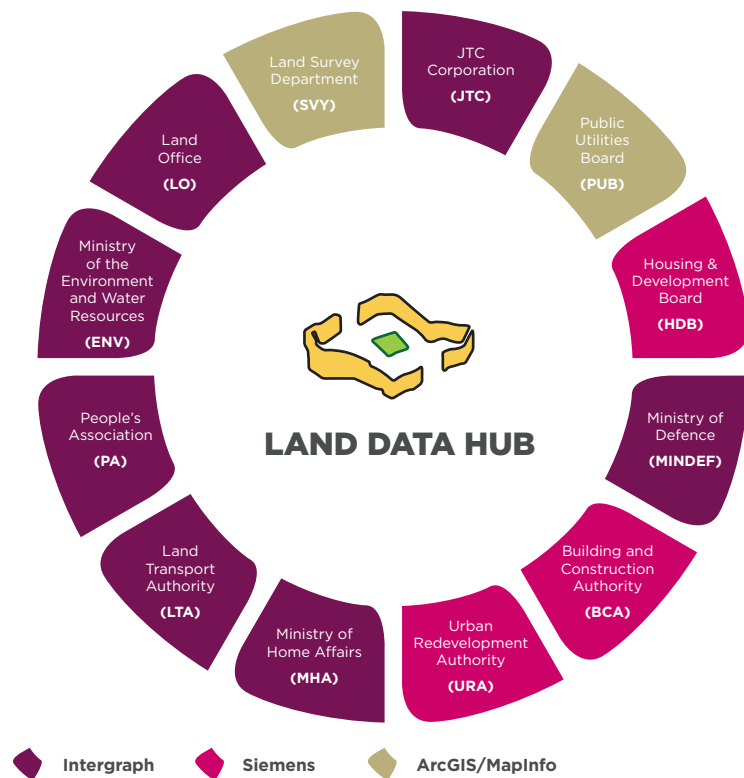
Land Survey Department
(SVY)

JTC Corporation
(JTC)

Public Utilities Board
(PUB)

Housing & Development Board
(HDB)

Ministry of Defence
(MINDEF)

Building and Construction Authority
(BCA)

Urban Redevelopment Authority
(URA)

Ministry of Home Affairs
(MHA)

Land Transport Authority
(LTA)

People's Association
(PA)

Ministry of the Environment and Water Resources
(ENV)

Land Office
(LO)

LAND DATA HUB

Intergraph Siemens ArcGIS/MapInfo